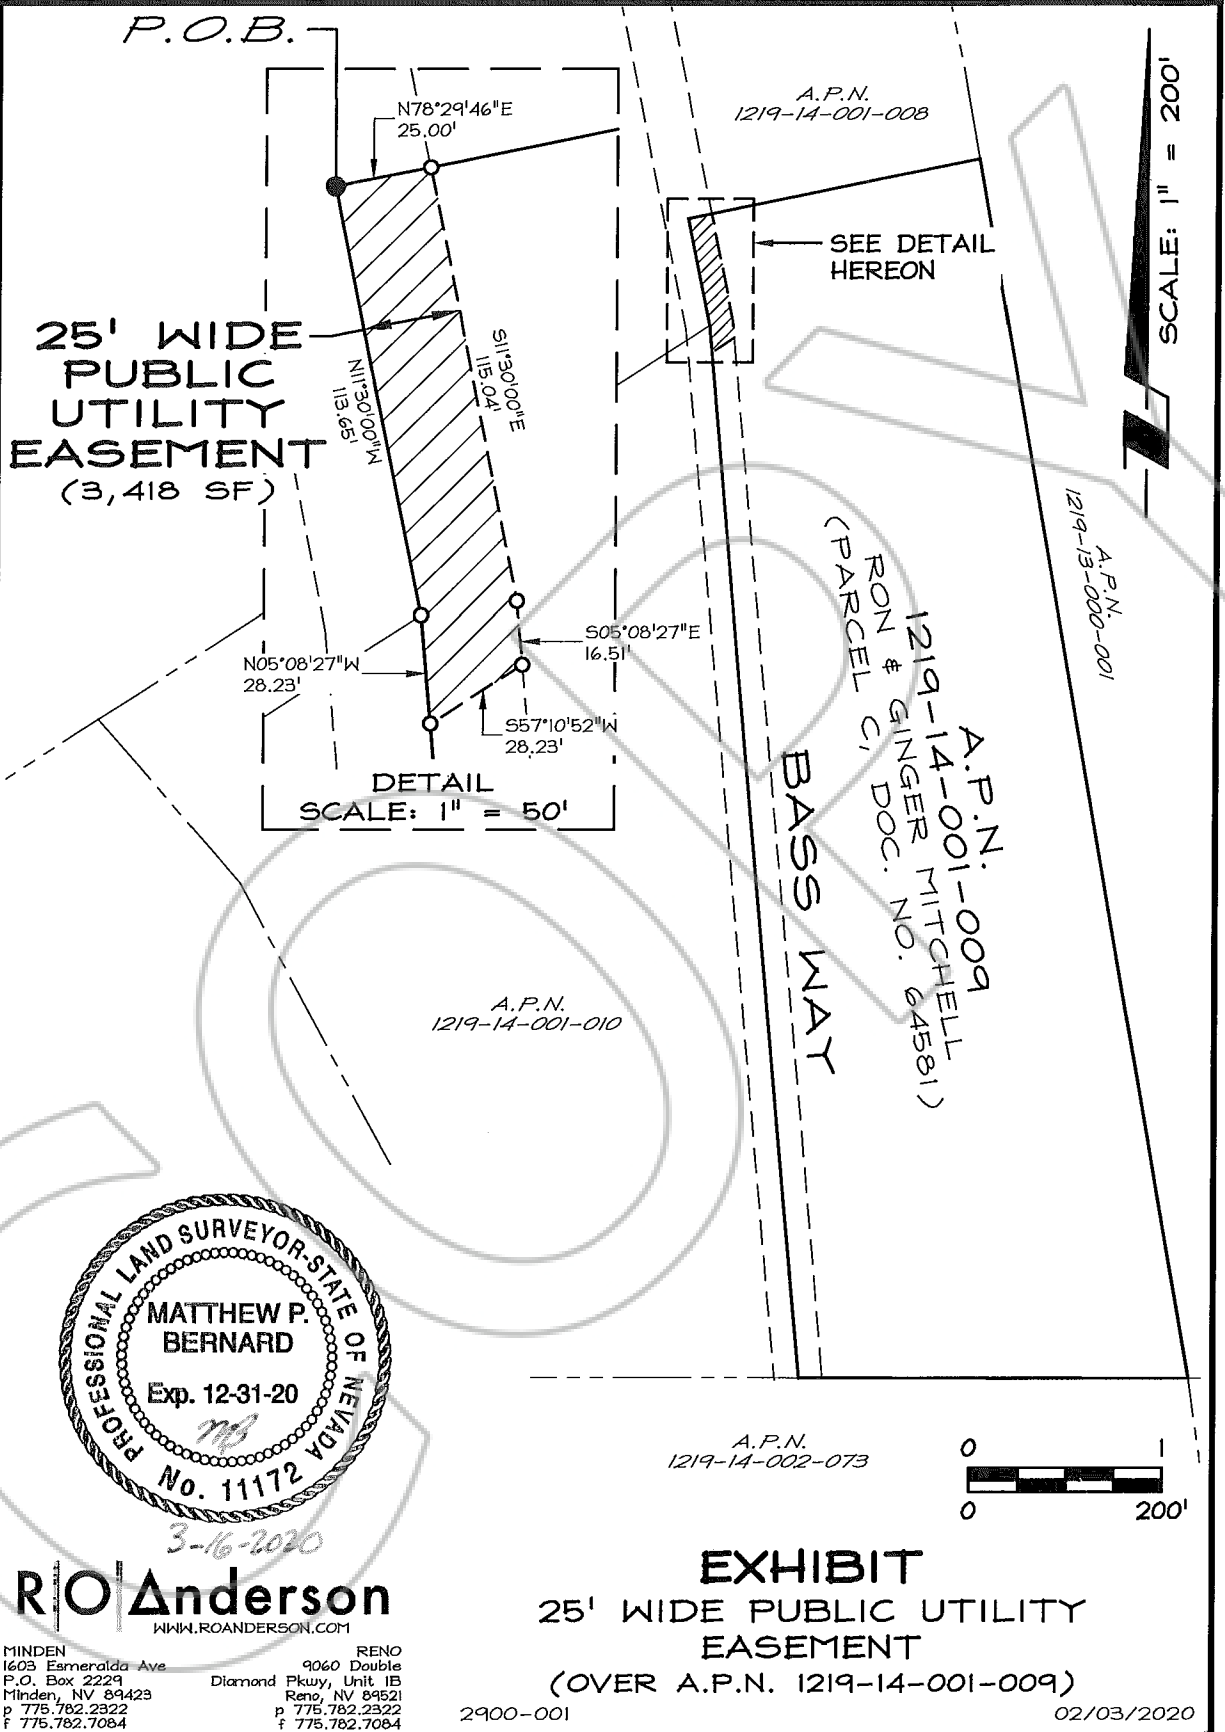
P.O.B.

N78°29'46"E
25.00'

A.P.N.
1219-14-001-008

SEE DETAIL HEREON

SCALE: 1" = 200'

25' WIDE PUBLIC UTILITY EASEMENT
(3,418 SF)

N11°30'00"W
113.65'

S11°30'00"E
115.04'

S05°08'27"E
16.51'

N05°08'27"W
28.23'

S57°10'52"W
28.23'

DETAIL
SCALE: 1" = 50'

A.P.N.
1219-13-000-001

A.P.N.
1219-14-001-009
RON & GINGER MITCHELL
(PARCEL C, DOC. NO. 64581)

BASS WAY

A.P.N.
1219-14-001-010

PROFESSIONAL LAND SURVEYOR-STATE OF NEVADA
MATTHEW P. BERNARD
Exp. 12-31-20
MB
No. 11172
3-16-2020

A.P.N.
1219-14-002-073

0 1
0 200'

R|O|Anderson
WWW.ROANDERSON.COM

MINDEN
1603 Esmeralda Ave
P.O. Box 2229
Minden, NV 89423
p 775.782.2322
f 775.782.7084

RENO
9060 Double Diamond Pkwy, Unit 1B
Reno, NV 89521
p 775.782.2322
f 775.782.7084

EXHIBIT
25' WIDE PUBLIC UTILITY EASEMENT
(OVER A.P.N. 1219-14-001-009)

2900-001

02/03/2020